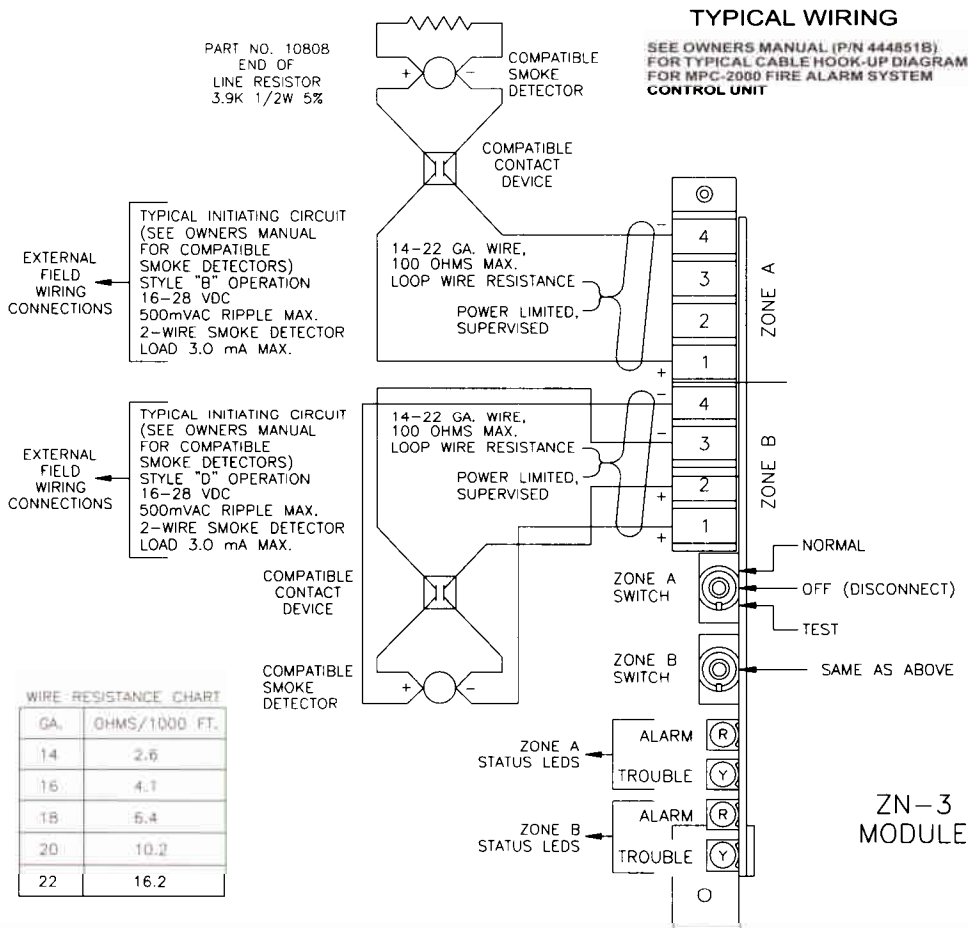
TYPICAL WIRING

SEE OWNERS MANUAL (P/N 444851B) FOR TYPICAL CABLE HOOK-UP DIAGRAM FOR MPC-2000 FIRE ALARM SYSTEM CONTROL UNIT

PART NO. 10808 END OF LINE RESISTOR 3.9K 1/2W 5%

COMPATIBLE SMOKE DETECTOR

COMPATIBLE CONTACT DEVICE

EXTERNAL FIELD WIRING CONNECTIONS

TYPICAL INITIATING CIRCUIT (SEE OWNERS MANUAL FOR COMPATIBLE SMOKE DETECTORS) STYLE "B" OPERATION 16–28 VDC 500mVAC RIPPLE MAX. 2-WIRE SMOKE DETECTOR LOAD 3.0 mA MAX.

14–22 GA. WIRE, 100 OHMS MAX. LOOP WIRE RESISTANCE

POWER LIMITED, SUPERVISED

4
3
2
1

ZONE A

EXTERNAL FIELD WIRING CONNECTIONS

TYPICAL INITIATING CIRCUIT (SEE OWNERS MANUAL FOR COMPATIBLE SMOKE DETECTORS) STYLE "D" OPERATION 16–28 VDC 500mVAC RIPPLE MAX. 2-WIRE SMOKE DETECTOR LOAD 3.0 mA MAX.

14–22 GA. WIRE, 100 OHMS MAX. LOOP WIRE RESISTANCE

POWER LIMITED, SUPERVISED

4
3
2
1

ZONE B

COMPATIBLE CONTACT DEVICE

COMPATIBLE SMOKE DETECTOR

ZONE A SWITCH

NORMAL
OFF (DISCONNECT)
TEST

ZONE B SWITCH

SAME AS ABOVE

WIRE RESISTANCE CHART

| GA. | OHMS/1000 FT. |
|---|---|
| 14 | 2.6 |
| 16 | 4.1 |
| 18 | 6.4 |
| 20 | 10.2 |
| 22 | 16.2 |

ZONE A STATUS LEDS
ALARM R
TROUBLE Y

ZONE B STATUS LEDS
ALARM R
TROUBLE Y

ZN–3 MODULE